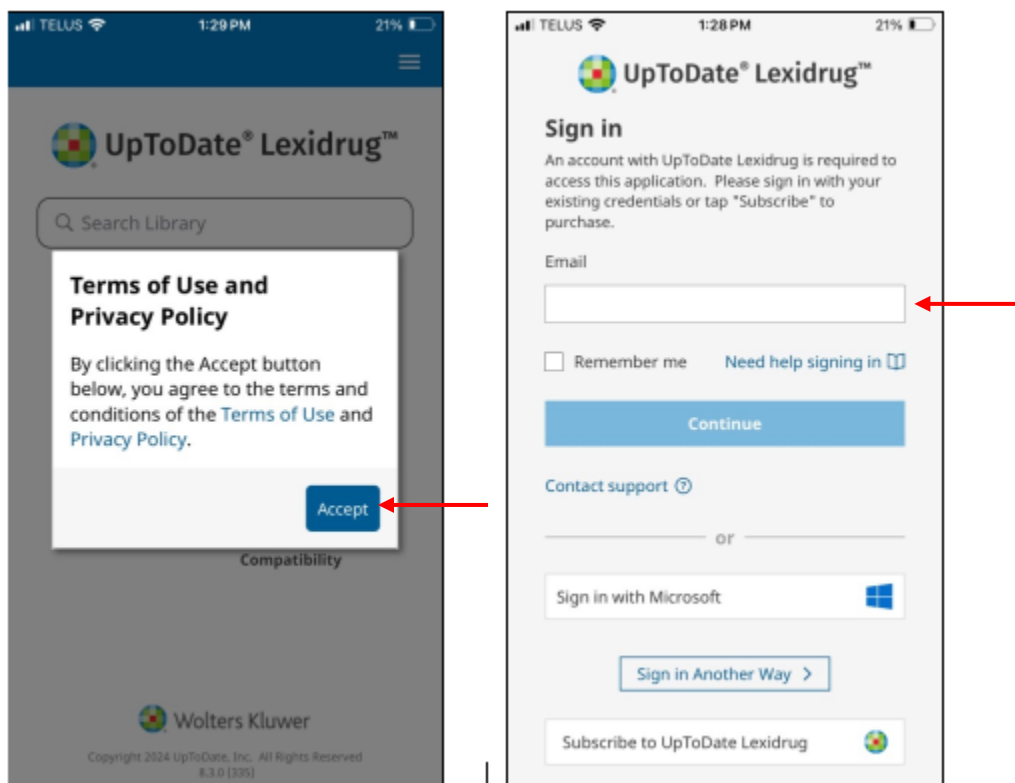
TELUS 1:29 PM 21%

UpToDate® Lexidrug™

Search Library

Terms of Use and Privacy Policy

By clicking the Accept button below, you agree to the terms and conditions of the Terms of Use and Privacy Policy.

Accept

Compatibility

Wolters Kluwer

Copyright 2024 UpToDate, Inc. All Rights Reserved
8.3.0 (335)

TELUS 1:28 PM 21%

UpToDate® Lexidrug™

Sign in

An account with UpToDate Lexidrug is required to access this application. Please sign in with your existing credentials or tap "Subscribe" to purchase.

Email

Remember me

Need help signing in

Continue

Contact support

or

Sign in with Microsoft

Sign in Another Way >

Subscribe to UpToDate Lexidrug